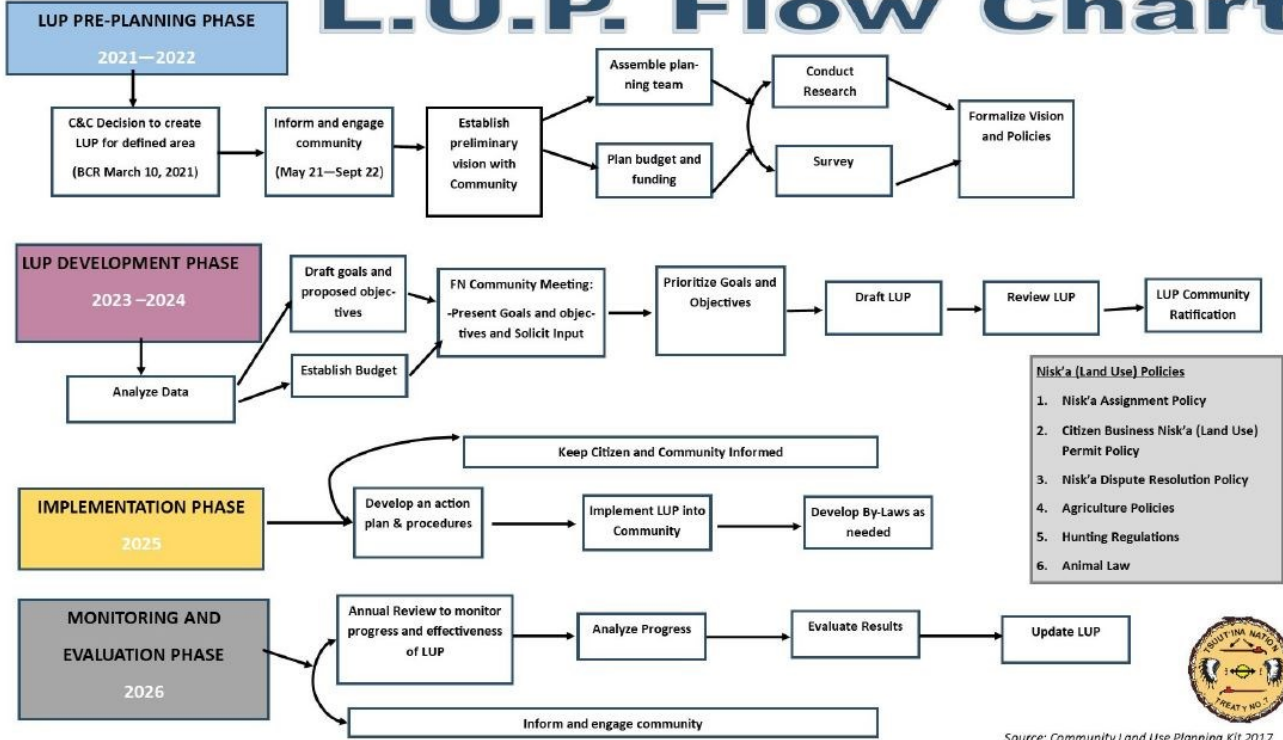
L.U.P. Flow Chart

LUP PRE-PLANNING PHASE

2021—2022

C&C Decision to create LUP for defined area

(BCR March 10, 2021)

Inform and engage community

(May 21—Sept 22)

Establish preliminary vision with Community

Assemble planning team

Plan budget and funding

Conduct Research

Survey

Formalize Vision and Policies

LUP DEVELOPMENT PHASE

2023 –2024

Analyze Data

Draft goals and proposed objectives

Establish Budget

FN Community Meeting:

-Present Goals and objectives and Solicit Input

Prioritize Goals and Objectives

Draft LUP

Review LUP

LUP Community Ratification

Nisk'a (Land Use) Policies

1. Nisk'a Assignment Policy

2. Citizen Business Nisk'a (Land Use) Permit Policy

3. Nisk'a Dispute Resolution Policy

4. Agriculture Policies

5. Hunting Regulations

6. Animal Law

IMPLEMENTATION PHASE

2025

Keep Citizen and Community Informed

Develop an action plan & procedures

Implement LUP into Community

Develop By-Laws as needed

MONITORING AND EVALUATION PHASE

2026

Annual Review to monitor progress and effectiveness of LUP

Analyze Progress

Evaluate Results

Update LUP

Inform and engage community

TSUUT'INA NATION

TREATY NO. 7

Source: Community Land Use Planning Kit 2017